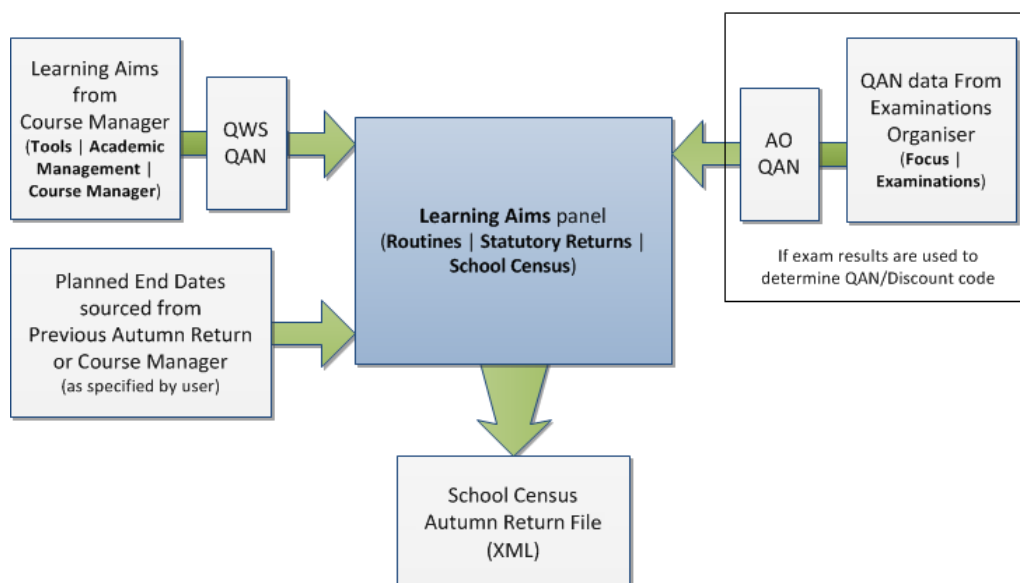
Learning Aims from Course Manager (Tools | Academic Management | Course Manager)

QWS QAN

Learning Aims panel (Routines | Statutory Returns | School Census)

AO QAN

QAN data From Examinations Organiser (Focus | Examinations)

If exam results are used to determine QAN/Discount code

Planned End Dates sourced from Previous Autumn Return or Course Manager (as specified by user)

School Census Autumn Return File (XML)